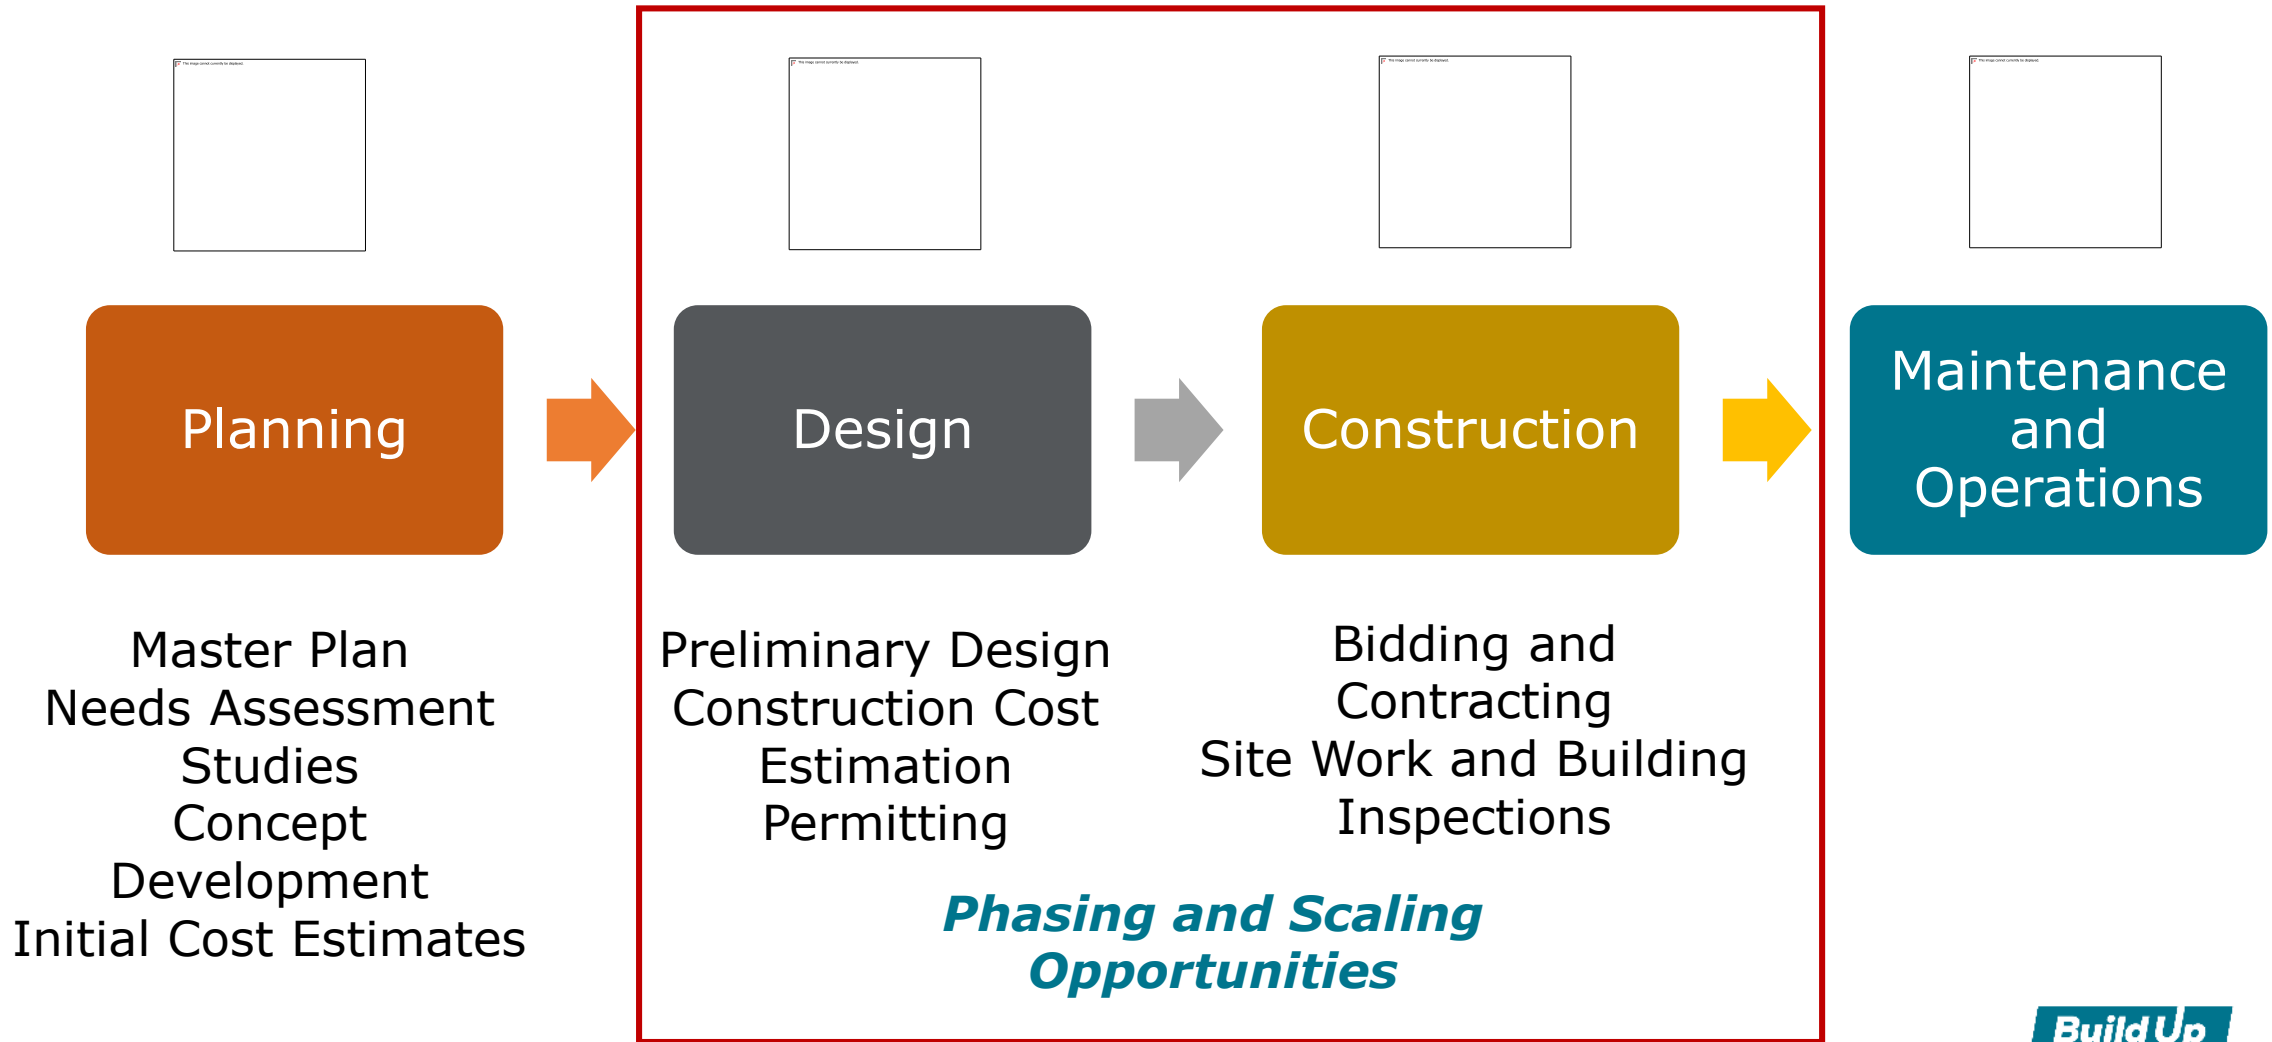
Planning

Design

Construction

Maintenance and Operations

Master Plan
Needs Assessment Studies
Concept Development
Initial Cost Estimates

Preliminary Design
Construction Cost Estimation
Permitting

Bidding and Contracting
Site Work and Building Inspections

Phasing and Scaling Opportunities

Build Up